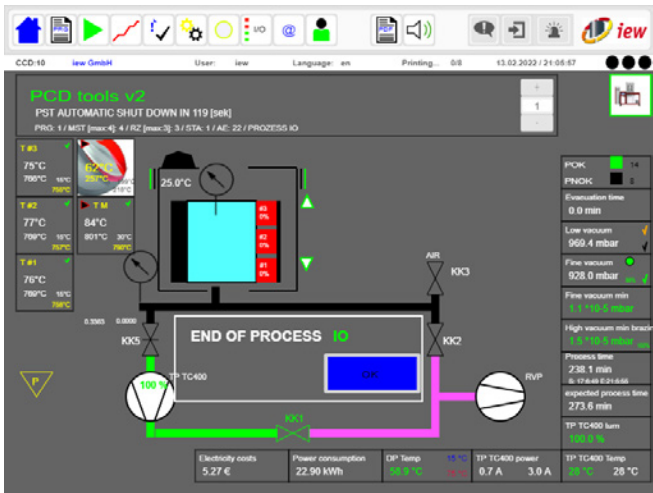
iew

CCD:10 iew GmbH User: iew Language: en Printing... 0/8 13.02.2022 / 21:05:57

PCD tools v2
PST AUTOMATIC SHUT DOWN IN 119 [sek]
PRG: 1 / MST [max:4]: 4 / RZ [max:3]: 3 / STA: 1 / AE: 22 / PROZESS IO

+
1
-

T #3
75°C
766°C 15°C
750°C

62°C
257°C
218°C

T #2
77°C
769°C 15°C
757°C

▶ T M
84°C
801°C 30°C
750°C

T #1
76°C
769°C 15°C
758°C

25.0°C

#3 0%
#2 0%
#1 0%

AIR
KK3

0.3565 0.0000

KK5

END OF PROCESS IO

KK2

TP TC400

100 %

OK

RVP

KK1

POK 14
PNOK 0

Evacuation time
0.0 min

Low vacuum
969.4 mbar

Fine vacuum
928.0 mbar

Fine vacuum min
1.1 *10-5 mbar

High vacuum min brazing
1.5 *10-5 mbar

Process time
238.1 min
S: 17:6:49 E:21:5:56

expected process time
273.6 min

TP TC400 lum
100.0 %

Electricity costs
5.27 €

Power consumption
22.90 kWh

DP Temp 15 °C
56.9 °C

TP TC400 power
0.7 A 3.0 A

TP TC400 Temp
28 °C 28 °C

P